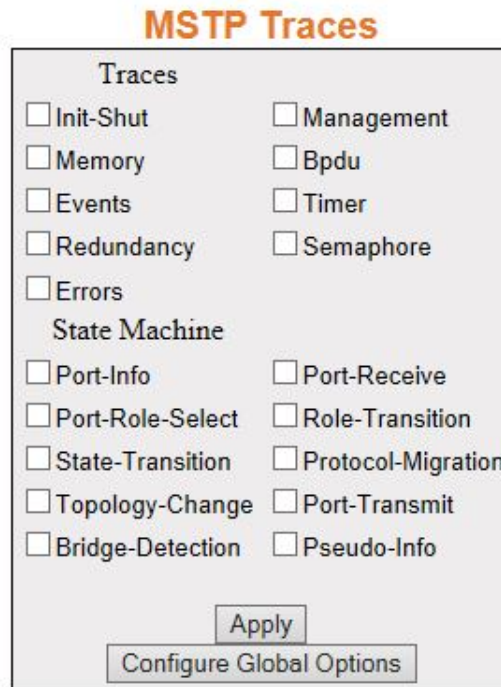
MSTP Traces

Traces

Init-Shut
Management
Memory
Bpdu
Events
Timer
Redundancy
Semaphore
Errors

State Machine

Port-Info
Port-Receive
Port-Role-Select
Role-Transition
State-Transition
Protocol-Migration
Topology-Change
Port-Transmit
Bridge-Detection
Pseudo-Info

Apply
Configure Global Options